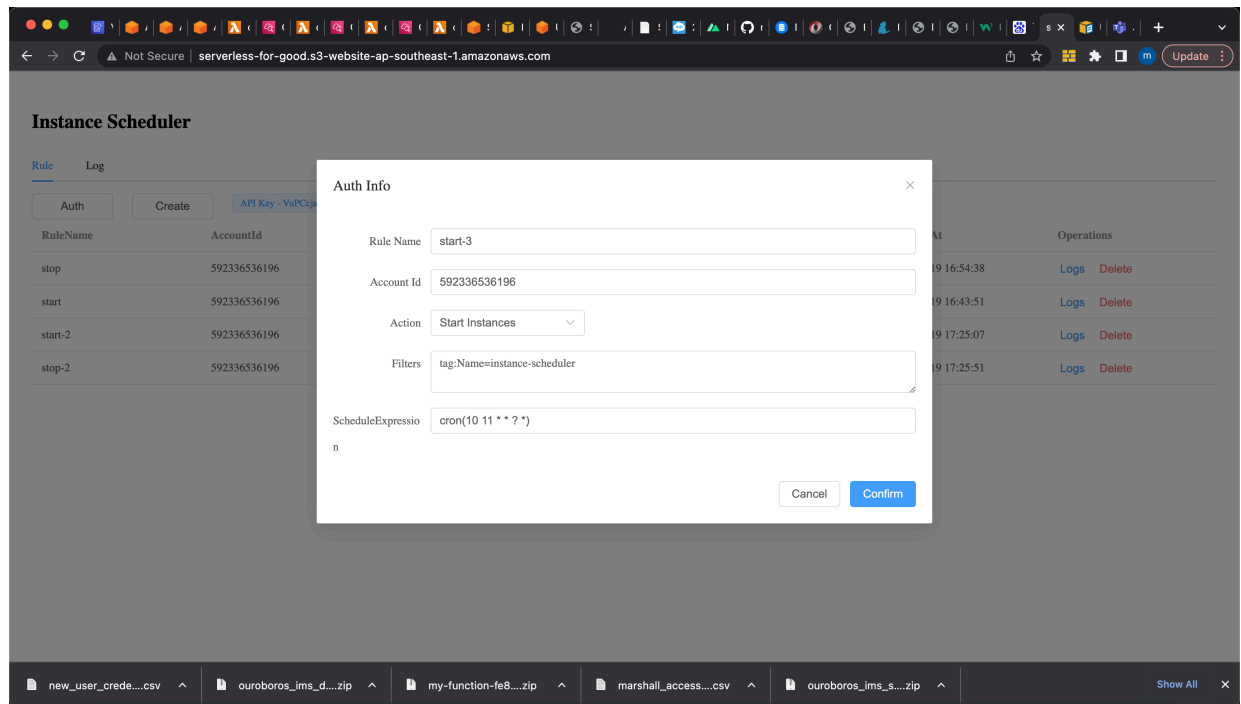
Not Secure | serverless-for-good.s3-website-ap-southeast-1.amazonaws.com

Update

Instance Scheduler

Rule Log

Auth Create API Key - VuPCcja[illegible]

| RuleName | AccountId | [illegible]At | Operations |
|---|---|---|---|
| stop | 592336536196 | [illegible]19 16:54:38 | Logs Delete |
| start | 592336536196 | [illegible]19 16:43:51 | Logs Delete |
| start-2 | 592336536196 | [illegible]19 17:25:07 | Logs Delete |
| stop-2 | 592336536196 | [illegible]19 17:25:51 | Logs Delete |

Auth Info

Rule Name start-3

Account Id 592336536196

Action Start Instances

Filters tag:Name=instance-scheduler

ScheduleExpression cron(10 11 * * ? *)

Cancel Confirm

new_user_crede....csv
ouroboros_ims_d....zip
my-function-fe8....zip
marshall_access....csv
ouroboros_ims_s....zip
Show All